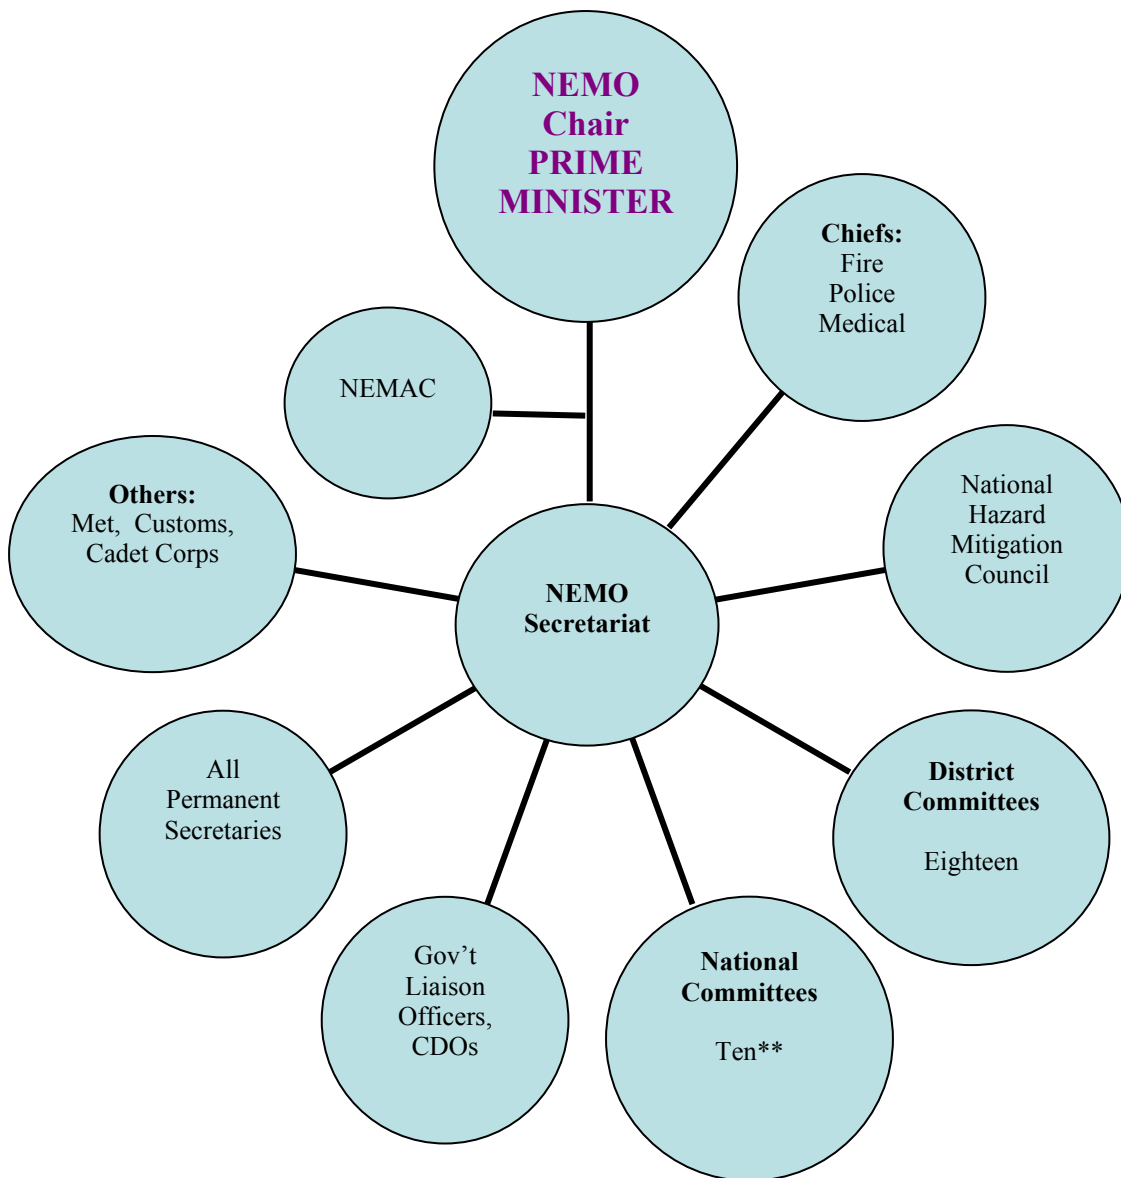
NEMO Chair PRIME MINISTER

Chiefs: Fire Police Medical

NEMAC

National Hazard Mitigation Council

Others: Met, Customs, Cadet Corps

NEMO Secretariat

All Permanent Secretaries

District Committees

Eighteen

Gov't Liaison Officers, CDOs

National Committees

Ten**